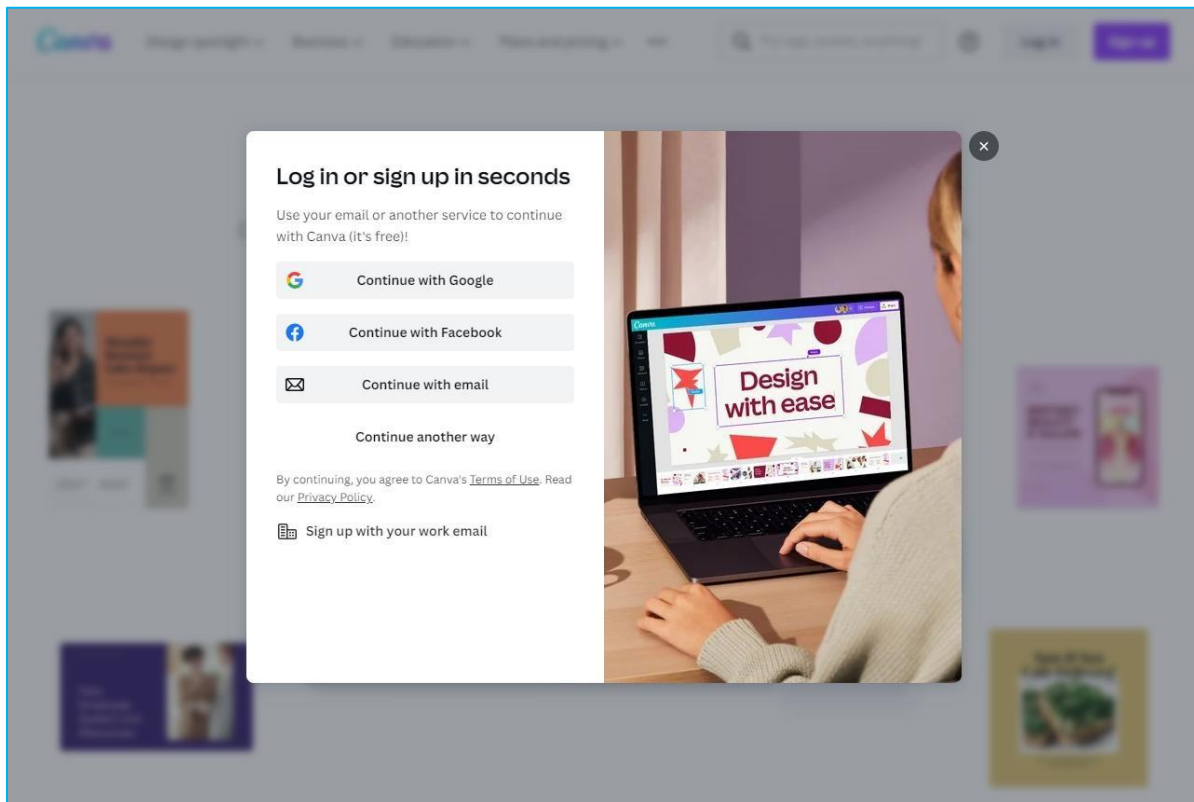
Canva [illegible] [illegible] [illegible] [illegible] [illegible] Log in Sign up

Log in or sign up in seconds

Use your email or another service to continue with Canva (it's free)!

Continue with Google

Continue with Facebook

Continue with email

Continue another way

By continuing, you agree to Canva's Terms of Use. Read our Privacy Policy.

Sign up with your work email

Canva

Design with ease

×